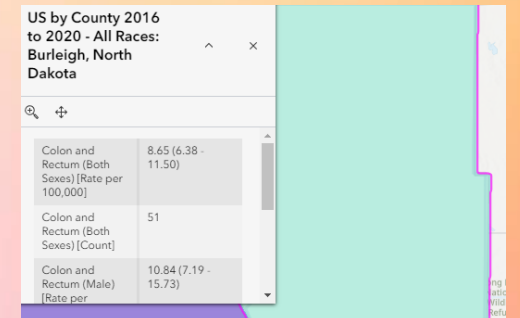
US by County 2016 to 2020 - All Races: Burleigh, North Dakota

| | |
|---|---|
| Colon and Rectum (Both Sexes) [Rate per 100,000] | 8.65 (6.38 - 11.50) |
| Colon and Rectum (Both Sexes) [Count] | 51 |
| Colon and Rectum (Male) [Rate per | 10.84 (7.19 - 15.73) |